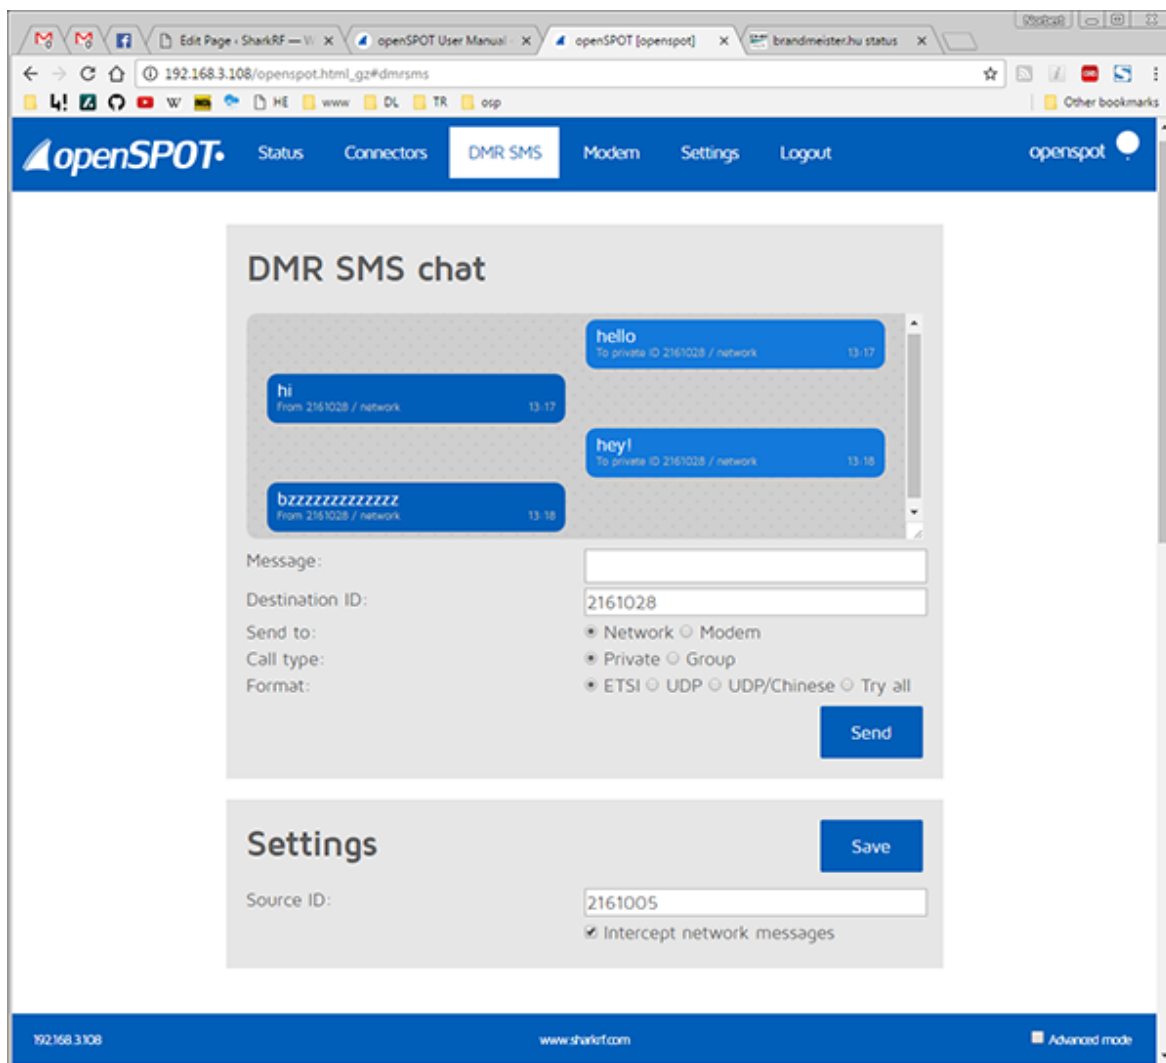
Norbert

Edit Page ‹ SharkRF — W ×
openSPOT User Manual ×
openSPOT [openspot] ×
brandmeister.hu status ×

192.168.3.108/openspot.html_gz#dmrsms

HE www DL TR osp
Other bookmarks

openSPOT Status Connectors DMR SMS Modem Settings Logout openspot

DMR SMS chat

hello
To private ID 2161028 / network 13:17

hi
From 2161028 / network 13:17

hey!
To private ID 2161028 / network 13:18

bzzzzzzzzzzzzz
From 2161028 / network 13:18

Message:
Destination ID: 2161028
Send to: Network Modem
Call type: Private Group
Format: ETSI UDP UDP/Chinese Try all

Send

Settings

Save

Source ID: 2161005
Intercept network messages

192.168.3.108 www.sharkrf.com Advanced mode